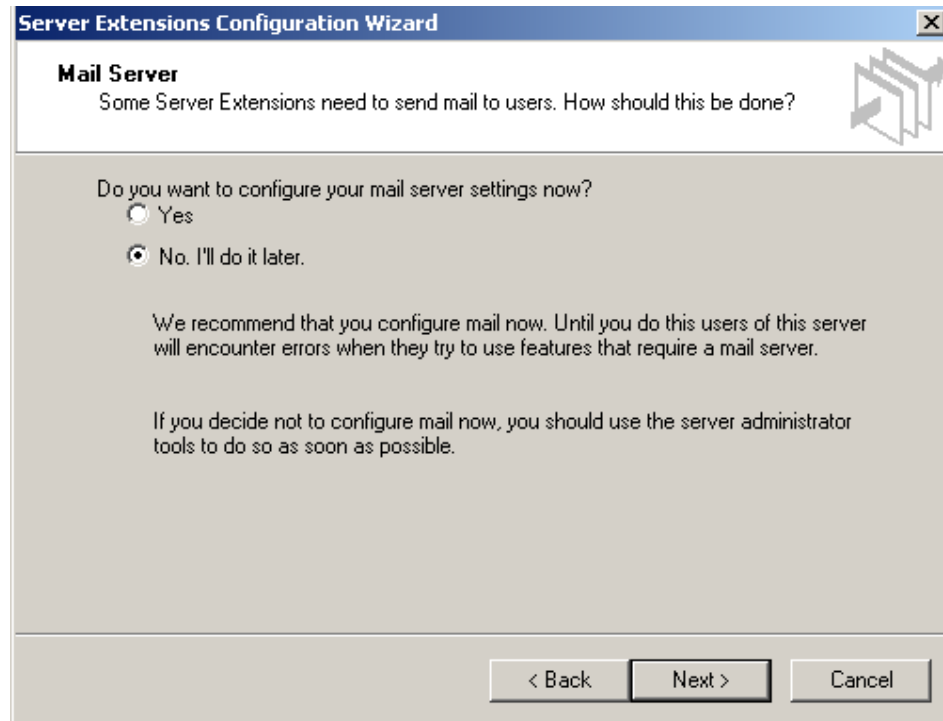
Server Extensions Configuration Wizard

Mail Server
Some Server Extensions need to send mail to users. How should this be done?

Do you want to configure your mail server settings now?
Yes
No. I'll do it later.

We recommend that you configure mail now. Until you do this users of this server will encounter errors when they try to use features that require a mail server.

If you decide not to configure mail now, you should use the server administrator tools to do so as soon as possible.

< Back
Next >
Cancel